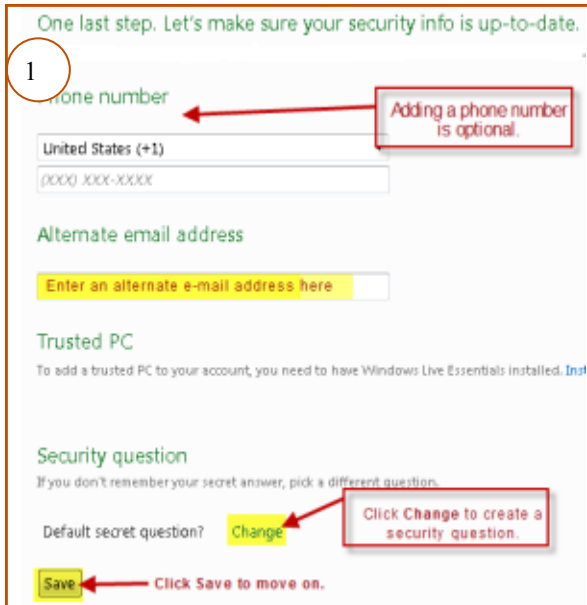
One last step. Let's make sure your security info is up-to-date.

1

Phone number

Adding a phone number is optional.

United States (+1)

(XXX) XXX-XXXX

Alternate email address

Enter an alternate e-mail address here

Trusted PC

To add a trusted PC to your account, you need to have Windows Live Essentials installed. Ins

Security question

If you don't remember your secret answer, pick a different question.

Default secret question? Change

Click Change to create a security question.

Save

Click Save to move on.